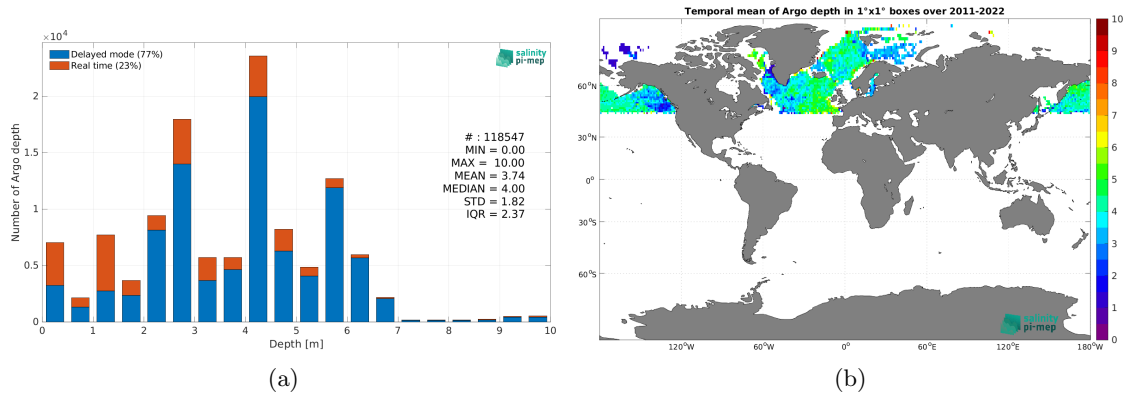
$\times10^4$

Delayed mode (77%)
Real time (23%)

salinity pi-mep

Number of Argo depth

2
1.5
1
0.5
0

# : 118547
MIN = 0.00
MAX = 10.00
MEAN = 3.74
MEDIAN = 4.00
STD = 1.82
IQR = 2.37

0 1 2 3 4 5 6 7 8 9 10
Depth [m]

(a)

Temporal mean of Argo depth in 1°x1° boxes over 2011-2022

60°N
30°N
0°
30°S
60°S

120°W 60°W 0° 60°E 120°E 180°W

salinity pi-mep

10
9
8
7
6
5
4
3
2
1
0

(b)